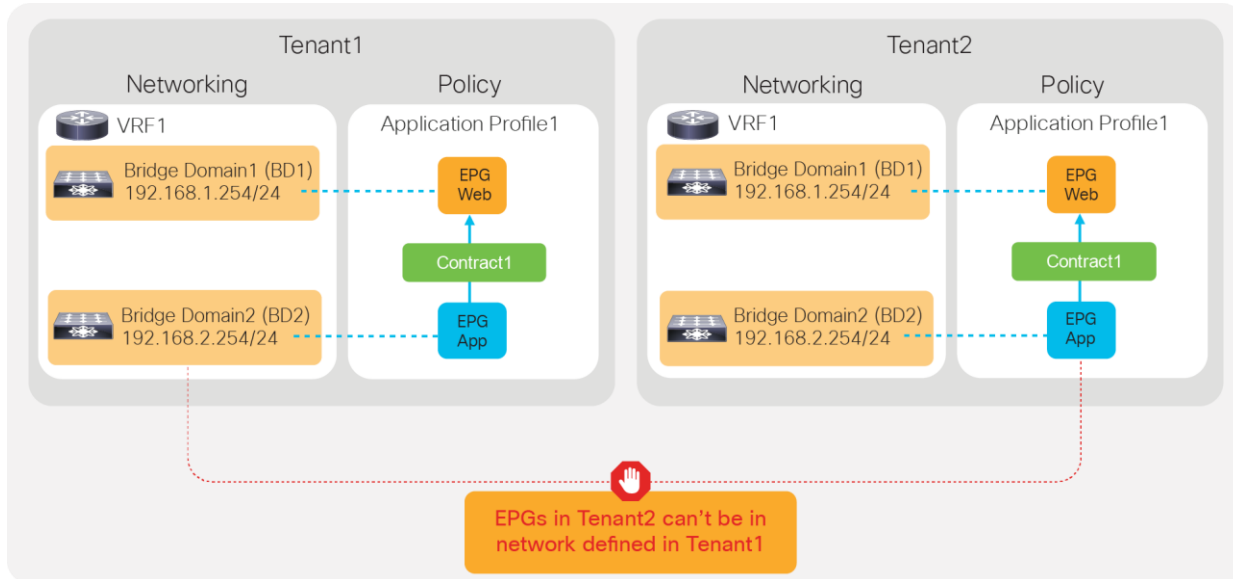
Tenant1

Networking

Policy

VRF1

Application Profile1

Bridge Domain1 (BD1)
192.168.1.254/24

EPG
Web

Contract1

Bridge Domain2 (BD2)
192.168.2.254/24

EPG
App

Tenant2

Networking

Policy

VRF1

Application Profile1

Bridge Domain1 (BD1)
192.168.1.254/24

EPG
Web

Contract1

Bridge Domain2 (BD2)
192.168.2.254/24

EPG
App

EPGs in Tenant2 can't be in network defined in Tenant1